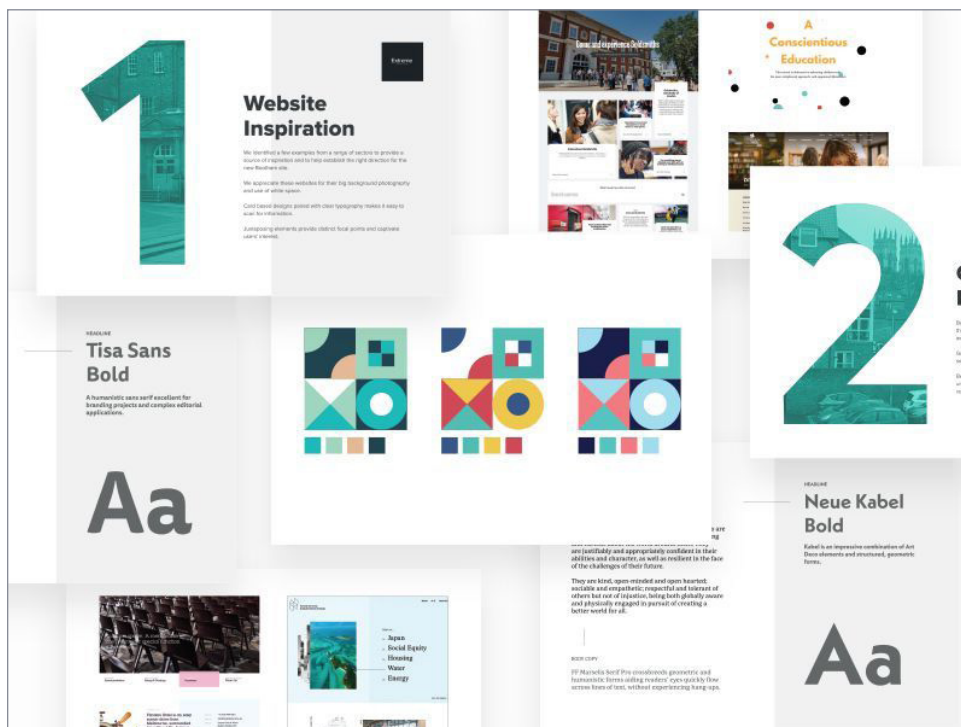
1

Website Inspiration

We identified a few examples from a range of sectors to provide a source of inspiration and to help establish the right direction for the new Roothern site.

We appreciate these websites for their big background photography and use of white space.

Card based designs paired with clear typography makes it easy to scan for information.

Juxtaposing elements provide distinct focal points and captivate users' interest.

A Conscientious Education

2

HEADLINE

Tisa Sans Bold

A humanistic sans serif excellent for branding projects and complex editorial applications.

Aa

HEADLINE

Neue Kabel Bold

Kabel is an impressive combination of Art Deco elements and structured, geometric forms.

Aa

are justifiably and appropriately confident in their abilities and character, as well as resilient in the face of the challenges of their future.

They are kind, open-minded and open hearted; sociable and empathetic; respectful and tolerant of others but not of injustice, being both globally aware and physically engaged in pursuit of creating a better world for all.

BODY COPY

FF Marsella Serif Pro crossbreeds geometric and humanistic forms aiding readers' eyes quickly flow across lines of text, without experiencing hang-ups.

Japan
Social Equity
Housing
Water
Energy